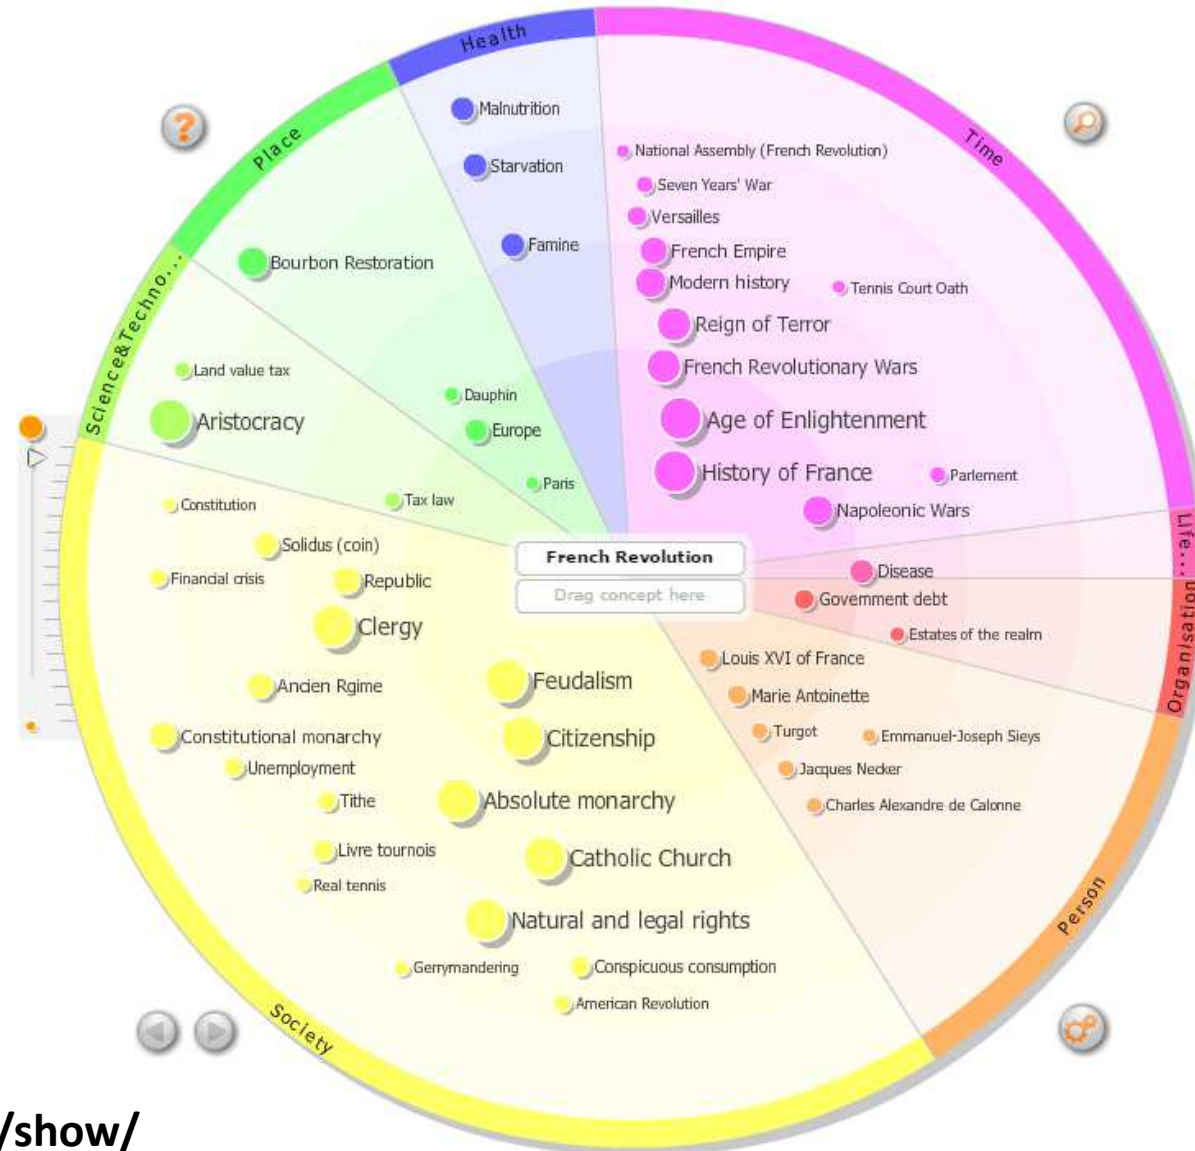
Health

Malnutrition

Starvation

Famine

Time

National Assembly (French Revolution)

Seven Years' War

Versailles

French Empire

Modern history

Tennis Court Oath

Reign of Terror

French Revolutionary Wars

Age of Enlightenment

History of France

Parlement

Napoleonic Wars

Place

Bourbon Restoration

Dauphin

Europe

Paris

Tax law

Science&Techno...

Land value tax

Aristocracy

Life...

Disease

Organisation

Government debt

Estates of the realm

French Revolution

Drag concept here

Person

Louis XVI of France

Marie Antoinette

Turgot

Emmanuel-Joseph Sieys

Jacques Necker

Charles Alexandre de Calonne

Society

Constitution

Solidus (coin)

Financial crisis

Republic

Clergy

Ancien Rgime

Feudalism

Constitutional monarchy

Citizenship

Unemployment

Tithe

Absolute monarchy

Livre tournois

Catholic Church

Real tennis

Natural and legal rights

Gerrymandering

Conspicuous consumption

American Revolution

/show/